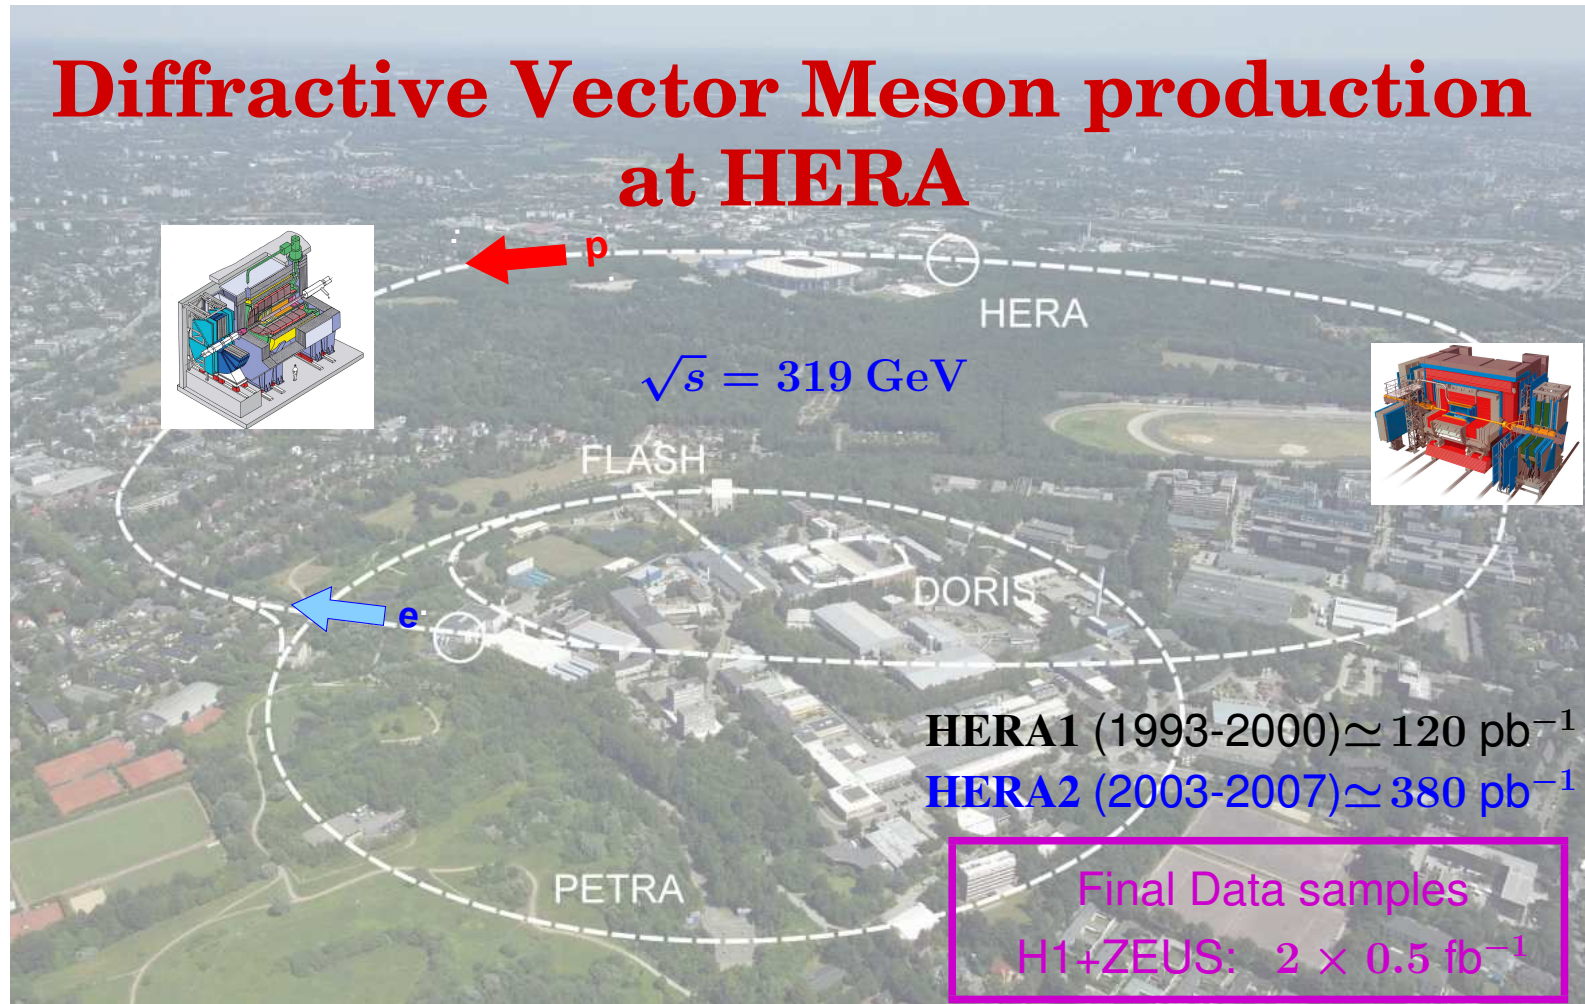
Diffractive Vector Meson production at HERA

p

HERA

$\sqrt{s} = 319$ GeV

FLASH

DORIS

e

PETRA

HERA1 (1993-2000)$\simeq 120$ pb$^{-1}$
HERA2 (2003-2007)$\simeq 380$ pb$^{-1}$

Final Data samples
H1+ZEUS: $2 \times 0.5$ fb$^{-1}$